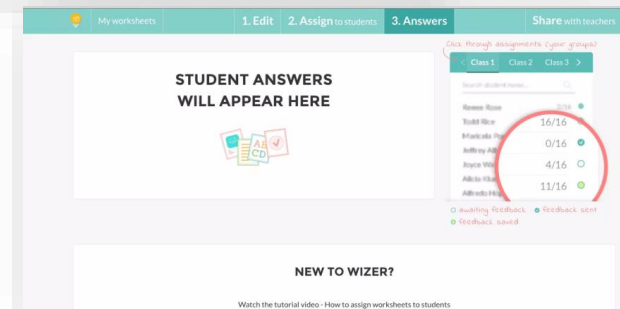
My worksheets

1. Edit

2. Assign to students

3. Answers

Share with teachers

Click through assignments (your groups)

Class 1 Class 2 Class 3

Search student name...

STUDENT ANSWERS WILL APPEAR HERE

A B C D

Renee Rose 3/16

Todd Rice 16/16

Marcela Po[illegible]

Jeffrey All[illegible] 0/16

Joyce Wa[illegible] 4/16

Alicia Kla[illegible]

Alfredo Ho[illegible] 11/16

awaiting feedback

feedback sent

feedback saved

NEW TO WIZER?

Watch the tutorial video - How to assign worksheets to students